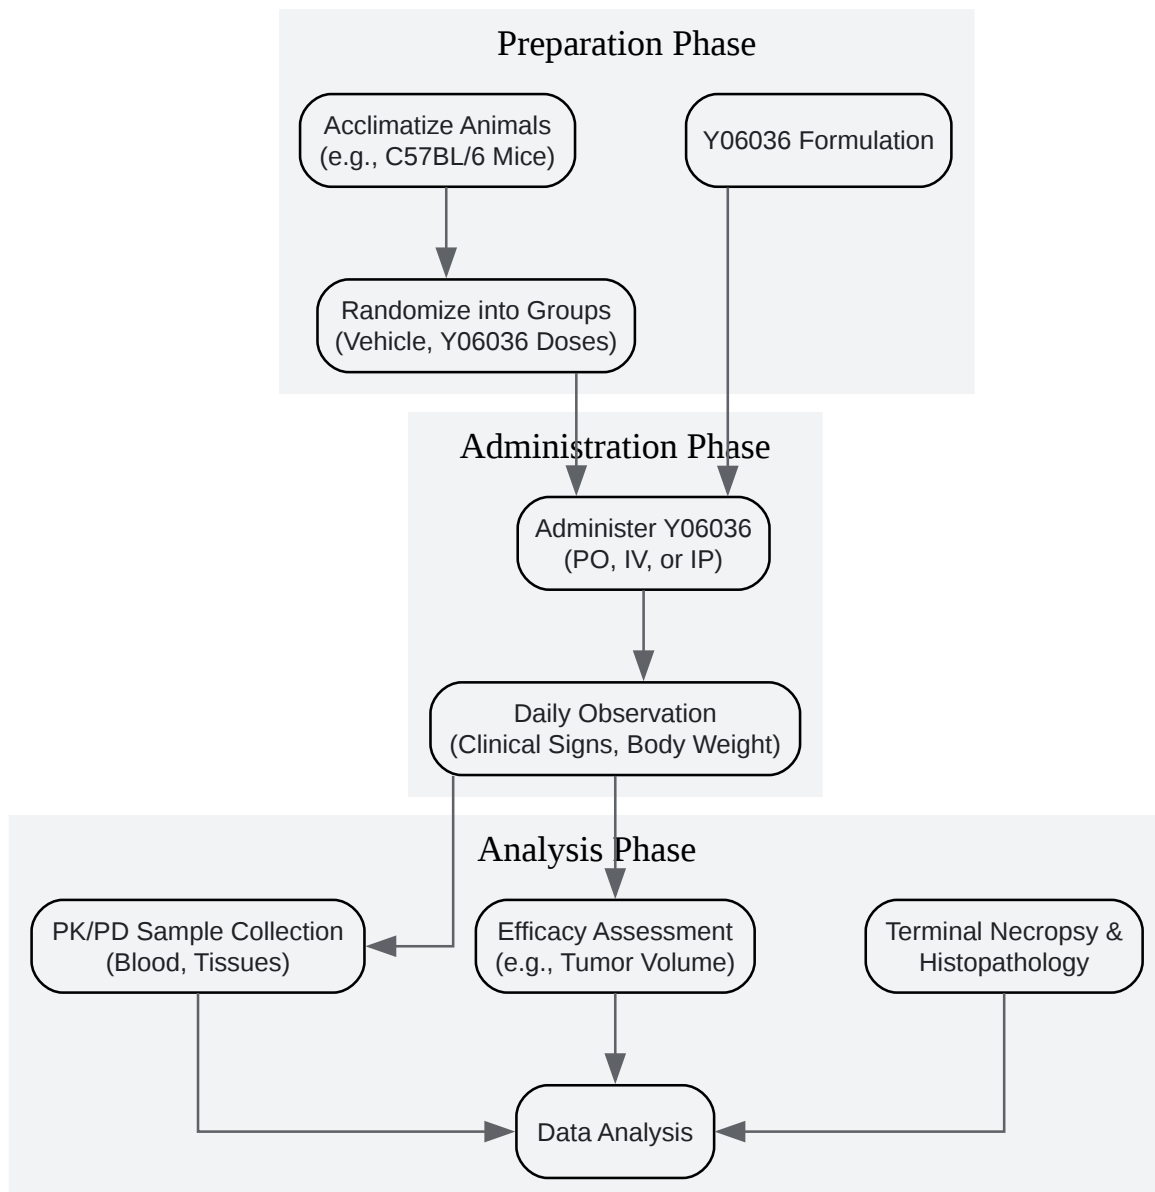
Preparation Phase

Acclimatize Animals
(e.g., C57BL/6 Mice)

Y06036 Formulation

Randomize into Groups
(Vehicle, Y06036 Doses)

Administration Phase

Administer Y06036
(PO, IV, or IP)

Daily Observation
(Clinical Signs, Body Weight)

Analysis Phase

PK/PD Sample Collection
(Blood, Tissues)

Efficacy Assessment
(e.g., Tumor Volume)

Terminal Necropsy &
Histopathology

Data Analysis